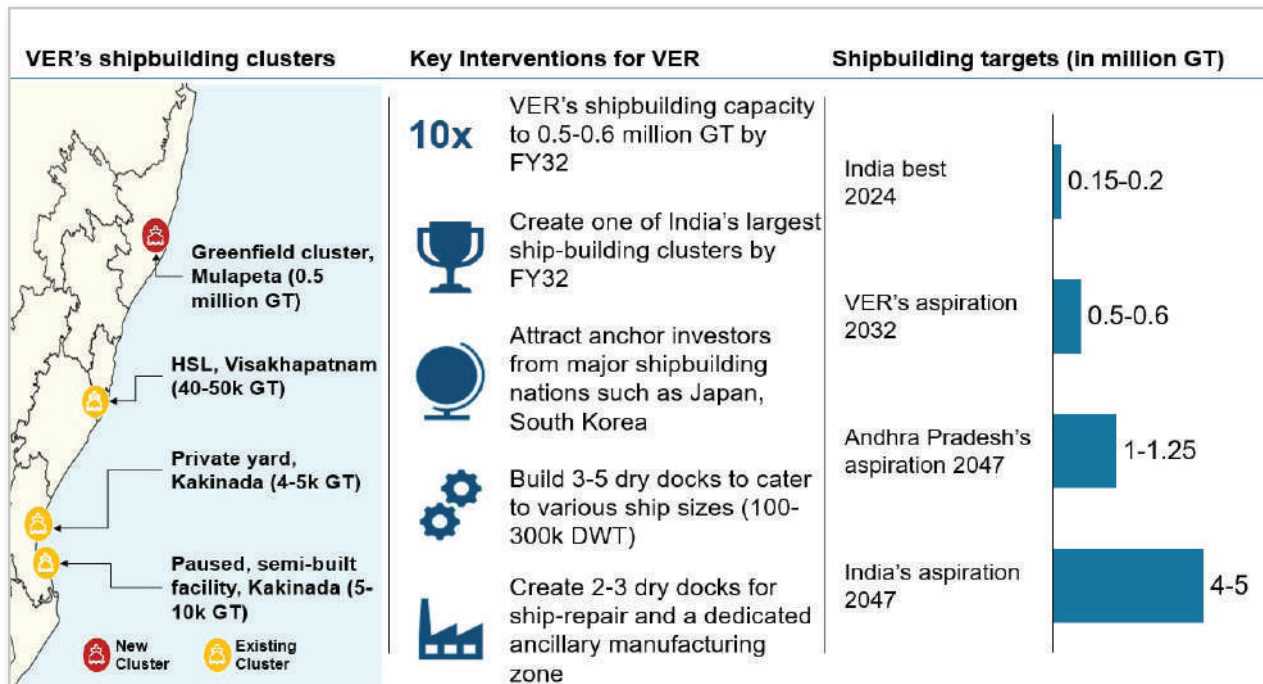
VER's shipbuilding clusters

Greenfield cluster, Mulapeta (0.5 million GT)

HSL, Visakhapatnam (40-50k GT)

Private yard, Kakinada (4-5k GT)

Paused, semi-built facility, Kakinada (5-10k GT)

New Cluster

Existing Cluster

Key Interventions for VER

10x

VER's shipbuilding capacity to 0.5-0.6 million GT by FY32

Create one of India's largest ship-building clusters by FY32

Attract anchor investors from major shipbuilding nations such as Japan, South Korea

Build 3-5 dry docks to cater to various ship sizes (100-300k DWT)

Create 2-3 dry docks for ship-repair and a dedicated ancillary manufacturing zone

Shipbuilding targets (in million GT)

India best 2024 0.15-0.2

VER's aspiration 2032 0.5-0.6

Andhra Pradesh's aspiration 2047 1-1.25

India's aspiration 2047 4-5